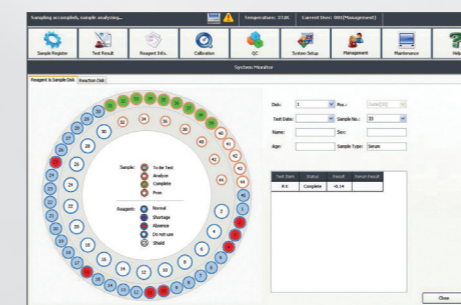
Sampling accomplish, sample analysing...

Temperature: 25.0C

Current User: 001(Management)

Sample Register

Test Result

Reagent Info.

Calibration

QC

System Setup

Management

Maintenance

Help

System Monitor

Reagent & Sample Disk

Reaction Disk

Sample:

To Be Test

Analyze

Complete

Free

Reagent:

Normal

Shortage

Absence

Do not use

Shield

Disk:

1

Pos.:

Test Date:

Sample No.:

35

Name:

Sex:

Age:

Sample Type:

Serum

| Test Item | Status | Result | Rerun Result |
|---|---|---|---|
| M-K | Complete | -0.14 | |

Close